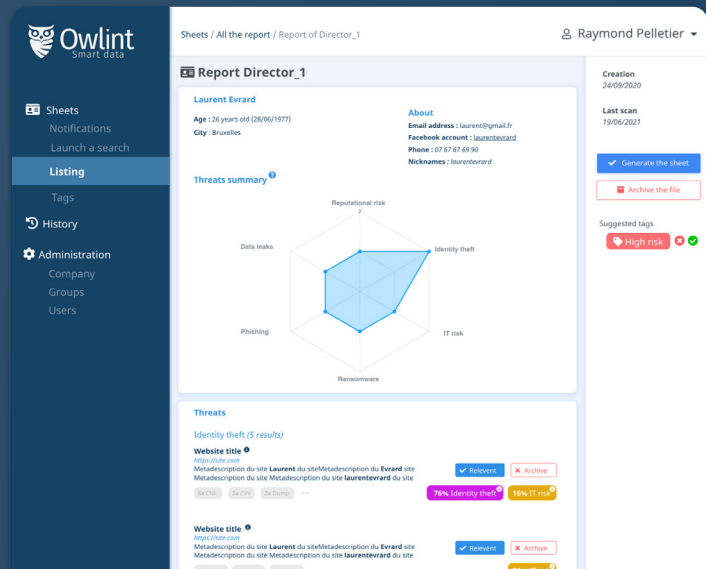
Owlint
Smart data

Sheets
Notifications
Launch a search
Listing
Tags
History
Administration
Company
Groups
Users

Sheets / All the report / Report of Director_1

Raymond Pelletier

Report Director_1

Laurent Evrard

Age : 26 years old (28/06/1977)
City : Bruxelles

About
Email address : laurent@gmail.fr
Facebook account : laurentevrard
Phone : 07 67 67 69 90
Nicknames : laurentevrard

Threats summary

Reputational risk
2
Identity theft
IT risk
Ransomware
Phishing
Data leaks

Creation
24/09/2020

Last scan
19/06/2021

Generate the sheet
Archive the file

Suggested tags
High risk

Threats

Identity theft (5 results)

Website title
https://site.com
Metadescription du site Laurent du siteMetadescription du Evrard site Metadescription du site Metadescription du site laurentevrard du site
8x CNI 5x CVV 3x Dump ···
Relevent
Archive
76% Identity theft
16% IT risk

Website title
https://site.com
Metadescription du site Laurent du siteMetadescription du Evrard site Metadescription du site Metadescription du site laurentevrard du site
Relevent
Archive